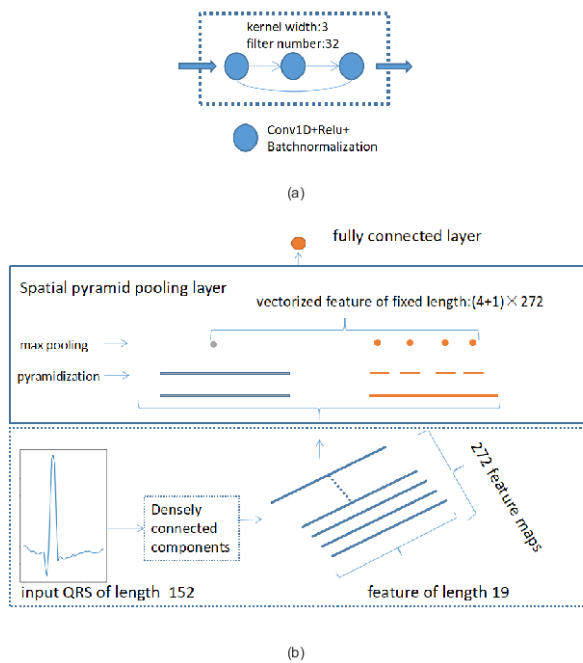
kernel width:3
filter number:32

Conv1D+Relu+
Batchnormalization

(a)

fully connected layer

Spatial pyramid pooling layer

vectorized feature of fixed length:$(4+1)\times 272$

max pooling

pyramidization

272 feature maps

Densely connected components

input QRS of length 152

feature of length 19

(b)